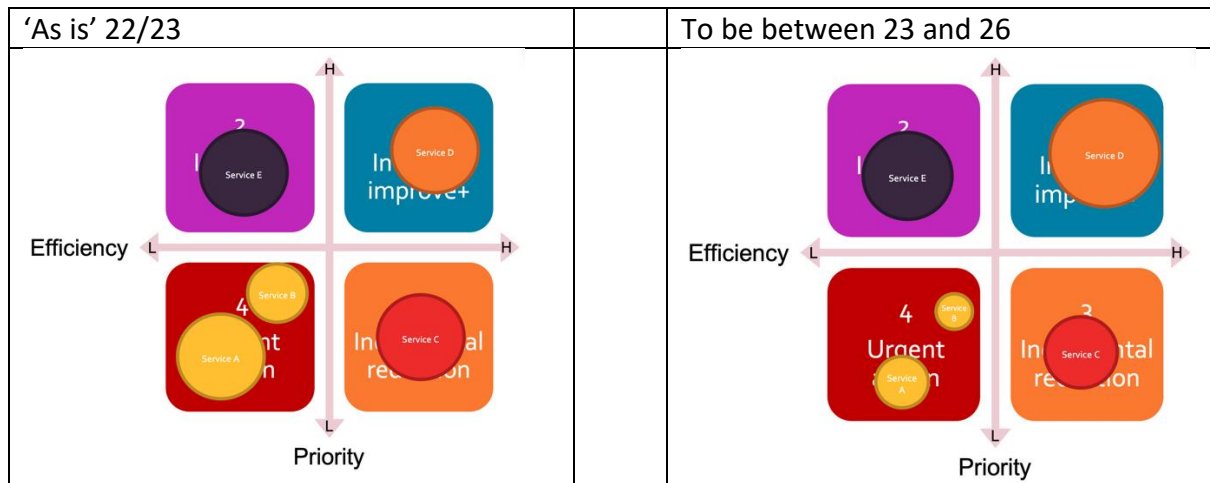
| 'As is' 22/23 | | To be between 23 and 26 |
|---|---|---|
| H<br>2<br>I<br>Service E<br>In<br>improve+<br>Service D<br>Efficiency L H<br>4<br>Service B<br>nt<br>n<br>Service A<br>In al<br>re on<br>Service C<br>L<br>Priority | | H<br>2<br>I<br>Service E<br>I<br>imp<br>Service D<br>Efficiency L H<br>4<br>Service B<br>Urgent<br>n<br>Service A<br>3<br>In ntal<br>re on<br>Service C<br>L<br>Priority |